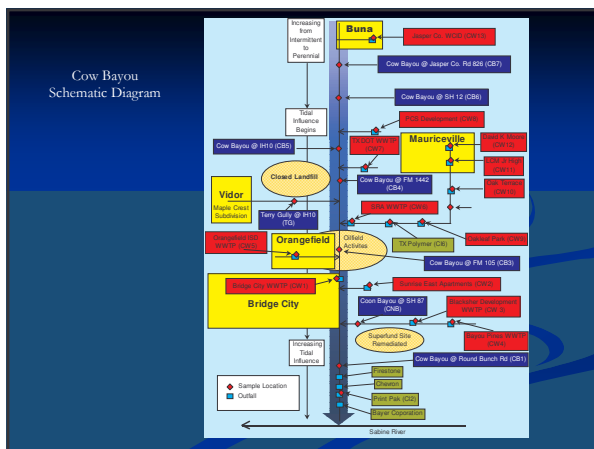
Cow Bayou
Schematic Diagram

Increasing from Intermittent to Perennial

Buna

Jasper Co. WCID (CW13)

Cow Bayou @ Jasper Co. Rd 826 (CB7)

Cow Bayou @ SH 12 (CB6)

PCS Development (CW9)

Tidal Influence Begins

Mauriceville

TX DOT WWTP (CW7)

Cow Bayou @ IH10 (CB5)

Sloan K Manor (CW12)

CCM Jr High (CW11)

Oak Terrace (CW10)

Closed Landfill

Cow Bayou @ FM 1442 (CB4)

Vidor

Maple Crest Subdivision

SRA WWTP (CW8)

Terry Gully @ IH10 (TG)

Orangefield ISD WWTP (CW5)

Orangefield

Oilfield Activities

TX Polymer (CI6)

Oakleaf Park (CW6)

Cow Bayou @ FM 105 (CB3)

Sunrise East Apartments (CW2)

Bridge City WWTP (CW1)

Bridge City

Coon Bayou @ SH 87 (CNB)

Blackstar Development WWTP (CW 3)

Bayou Pines WWTP (CW4)

Superfund Site Remediated

Increasing Tidal Influence

Cow Bayou @ Round Bunch Rd (CB1)

Sample Location
Outfall

Firestone

Chevron

Print Pak (CI2)

Bayer Corporation

Sabine River